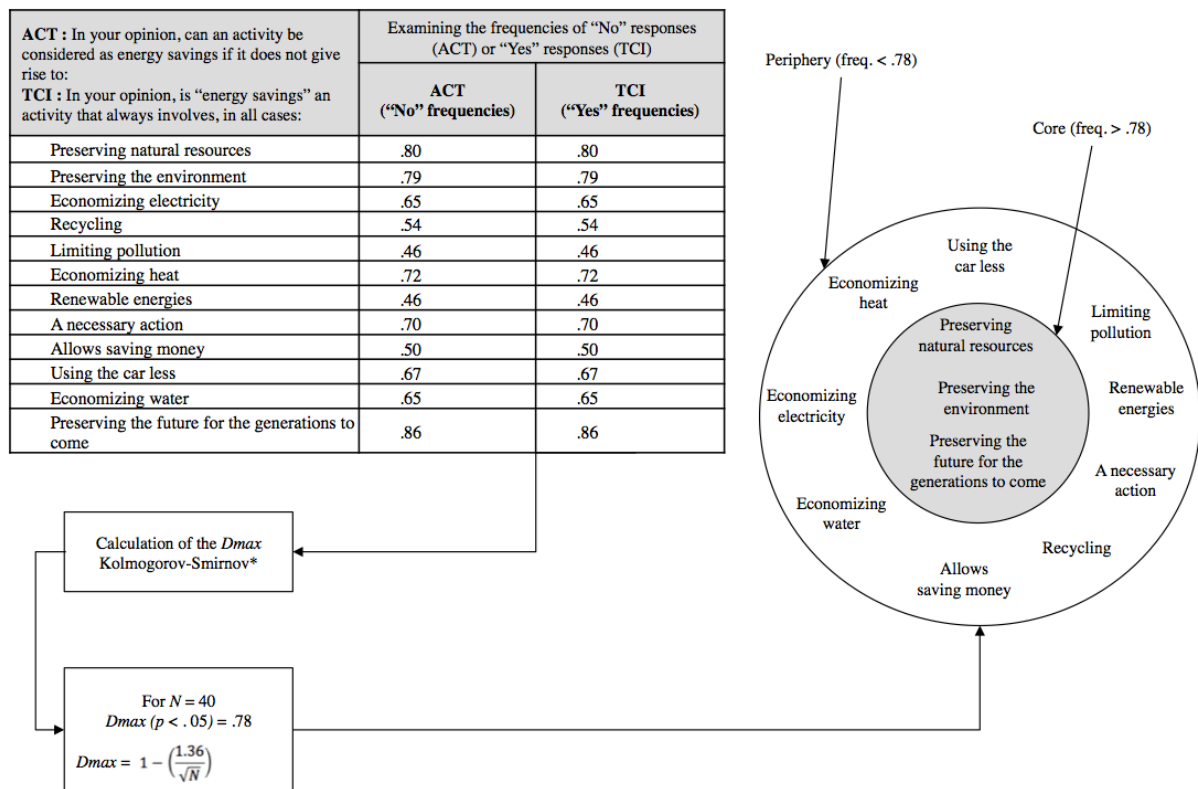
| **ACT :** In your opinion, can an activity be considered as energy savings if it does not give rise to: **TCI :** In your opinion, is "energy savings" an activity that always involves, in all cases: | Examining the frequencies of "No" responses (ACT) or "Yes" responses (TCI) | |
|---|---|---|
| | **ACT ("No" frequencies)** | **TCI ("Yes" frequencies)** |
| Preserving natural resources | .80 | .80 |
| Preserving the environment | .79 | .79 |
| Economizing electricity | .65 | .65 |
| Recycling | .54 | .54 |
| Limiting pollution | .46 | .46 |
| Economizing heat | .72 | .72 |
| Renewable energies | .46 | .46 |
| A necessary action | .70 | .70 |
| Allows saving money | .50 | .50 |
| Using the car less | .67 | .67 |
| Economizing water | .65 | .65 |
| Preserving the future for the generations to come | .86 | .86 |

Calculation of the *Dmax* Kolmogorov-Smirnov*

For $N = 40$
$Dmax\ (p < .05) = .78$
$Dmax = 1 - \left(\frac{1.36}{\sqrt{N}}\right)$

Periphery (freq. < .78)

Core (freq. > .78)

Using the car less

Economizing heat

Limiting pollution

Preserving natural resources

Preserving the environment

Preserving the future for the generations to come

Economizing electricity

Renewable energies

A necessary action

Economizing water

Recycling

Allows saving money